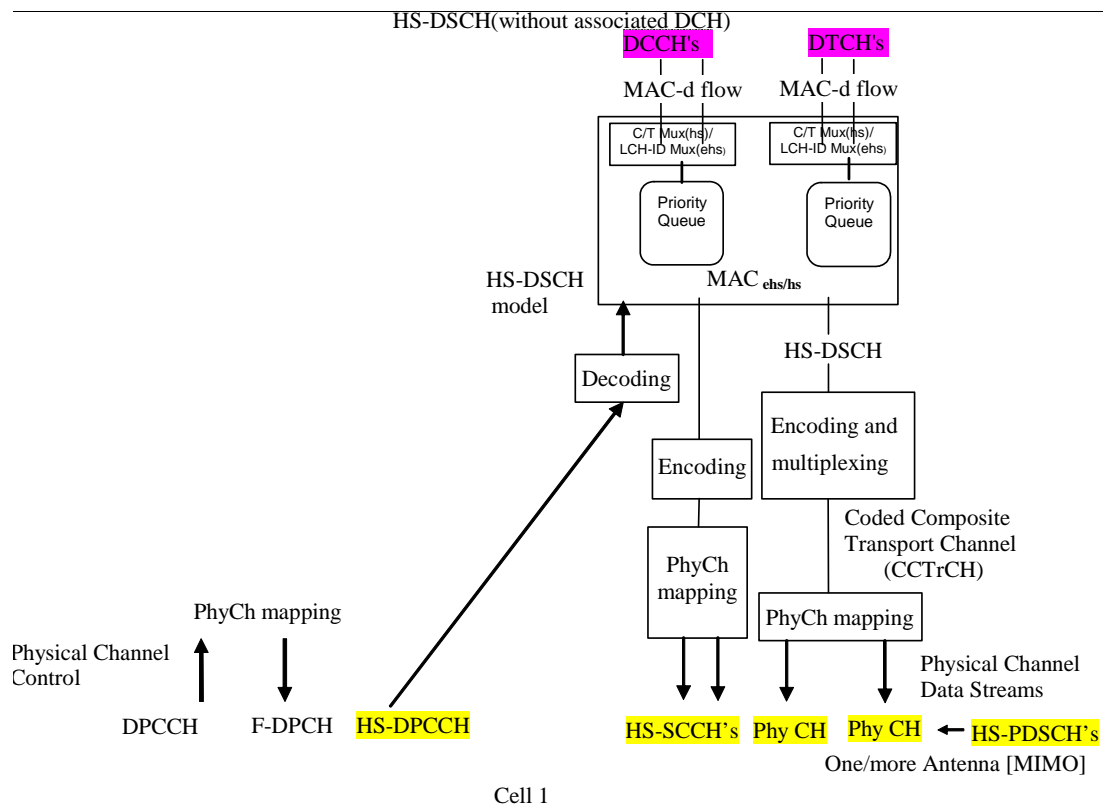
HS-DSCH(without associated DCH)

DCCH's

DTCH's

MAC-d flow

MAC-d flow

C/T Mux(hs)/ LCH-ID Mux(ehs)

C/T Mux(hs)/ LCH-ID Mux(ehs)

Priority Queue

Priority Queue

MAC $_{ehs/hs}$

HS-DSCH model

HS-DSCH

Decoding

Encoding and multiplexing

Encoding

Coded Composite Transport Channel (CCTrCH)

PhyCh mapping

PhyCh mapping

PhyCh mapping

Physical Channel Control

Physical Channel Data Streams

DPCCH

F-DPCH

HS-DPCCH

HS-SCCH's

Phy CH

Phy CH

HS-PDSCH's

One/more Antenna [MIMO]

Cell 1